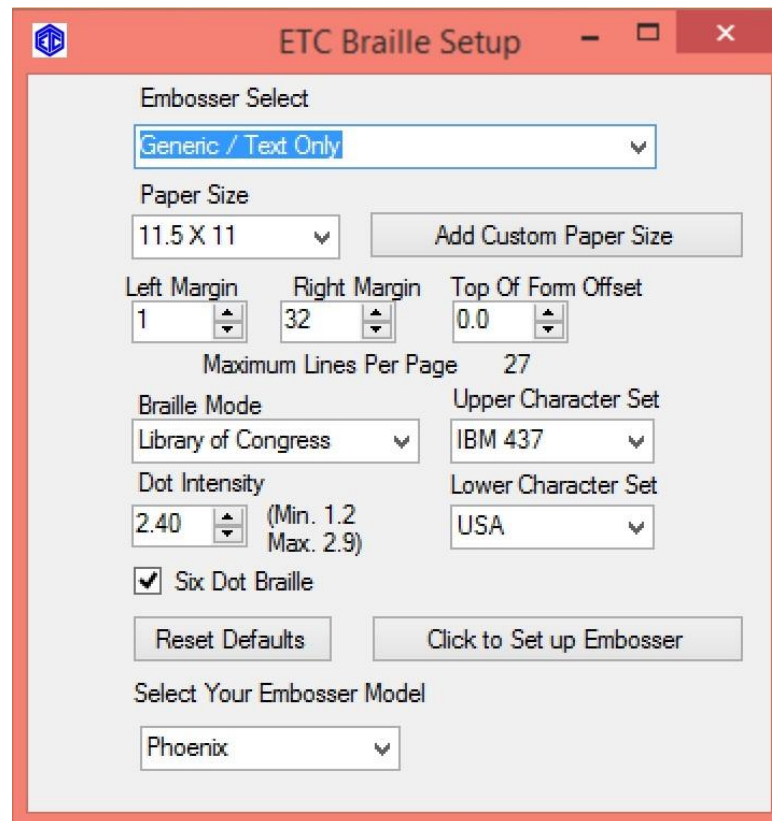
ETC Braille Setup

Embosser Select

Generic / Text Only

Paper Size

11.5 X 11

Add Custom Paper Size

Left Margin
1

Right Margin
32

Top Of Form Offset
0.0

Maximum Lines Per Page 27

Braille Mode
Library of Congress

Upper Character Set
IBM 437

Dot Intensity
2.40
(Min. 1.2 Max. 2.9)

Lower Character Set
USA

Six Dot Braille

Reset Defaults

Click to Set up Embosser

Select Your Embosser Model

Phoenix